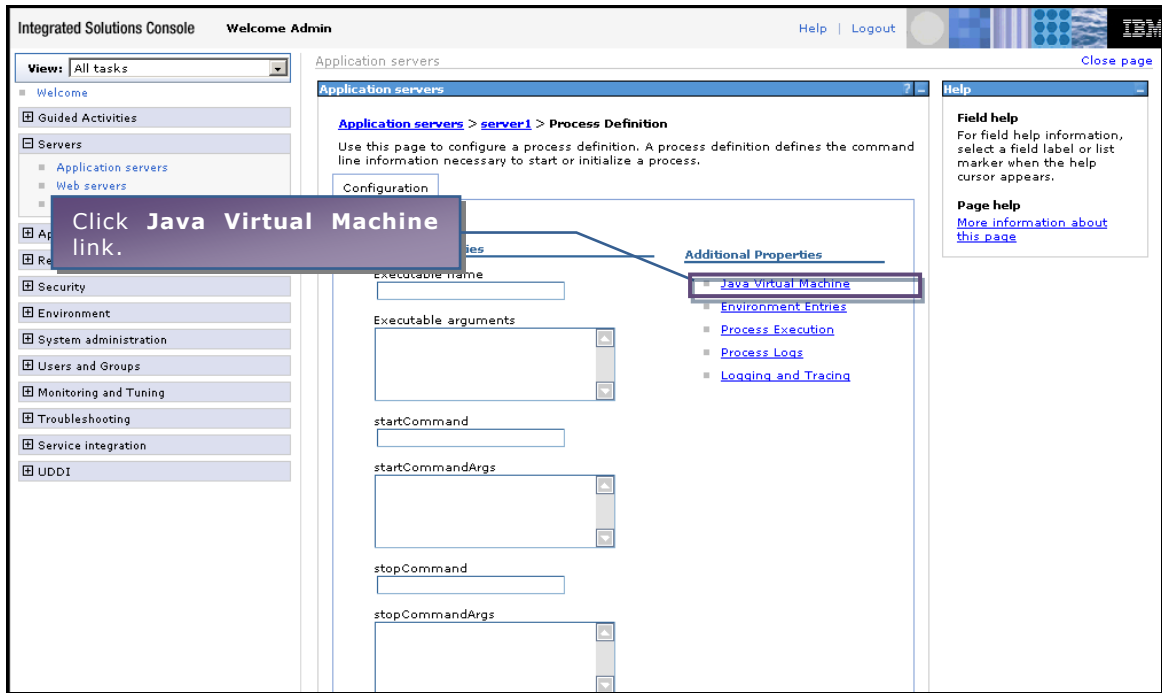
Integrated Solutions Console Welcome Admin Help | Logout IBM

View: All tasks

Welcome

Guided Activities

Servers

Application servers

Web servers

Ap

Re

Security

Environment

System administration

Users and Groups

Monitoring and Tuning

Troubleshooting

Service integration

UDDI

Application servers

Close page

Application servers

Application servers > server1 > Process Definition

Use this page to configure a process definition. A process definition defines the command line information necessary to start or initialize a process.

Configuration

Click **Java Virtual Machine** link.

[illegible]ies

Executable name

Executable arguments

startCommand

startCommandArgs

stopCommand

stopCommandArgs

Additional Properties

Java Virtual Machine

Environment Entries

Process Execution

Process Logs

Logging and Tracing

Help

Field help

For field help information, select a field label or list marker when the help cursor appears.

Page help

More information about this page